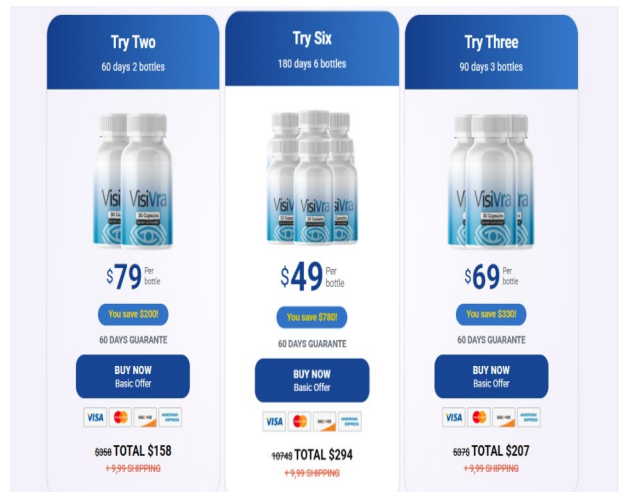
Try Two
60 days 2 bottles

VisiVra
30 Capsules

$79 Per bottle

You save $200!

60 DAYS GUARANTE

BUY NOW
Basic Offer

VISA

~~$358~~ TOTAL $158
~~+ 9,99 SHIPPING~~

Try Six
180 days 6 bottles

VisiVra
30 Capsules

$49 Per bottle

You save $780!

60 DAYS GUARANTE

BUY NOW
Basic Offer

VISA

~~1074$~~ TOTAL $294
~~+ 9,99 SHIPPING~~

Try Three
90 days 3 bottles

VisiVra
30 Capsules

$69 Per bottle

You save $330!

60 DAYS GUARANTE

BUY NOW
Basic Offer

VISA

~~537$~~ TOTAL $207
~~+ 9,99 SHIPPING~~